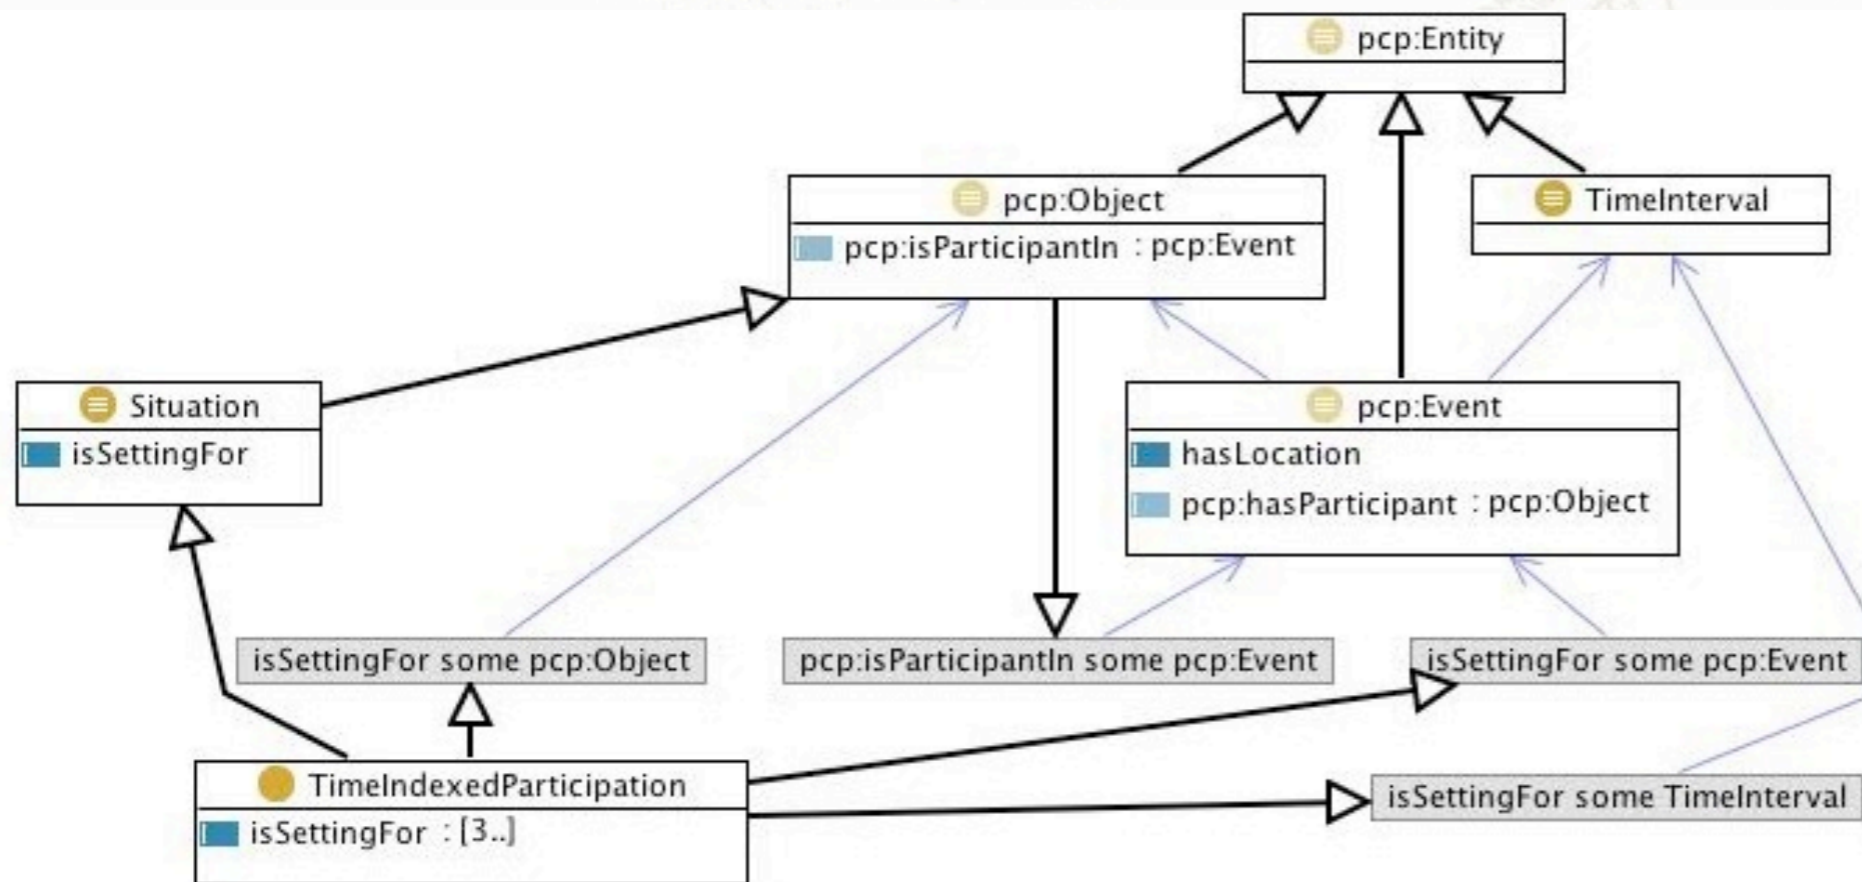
pcp:Entity

pcp:Object
pcp:isParticipantIn : pcp:Event

TimeInterval

Situation
isSettingFor

pcp:Event
hasLocation
pcp:hasParticipant : pcp:Object

isSettingFor some pcp:Object

pcp:isParticipantIn some pcp:Event

isSettingFor some pcp:Event

TimeIndexedParticipation
isSettingFor : [3..]

isSettingFor some TimeInterval